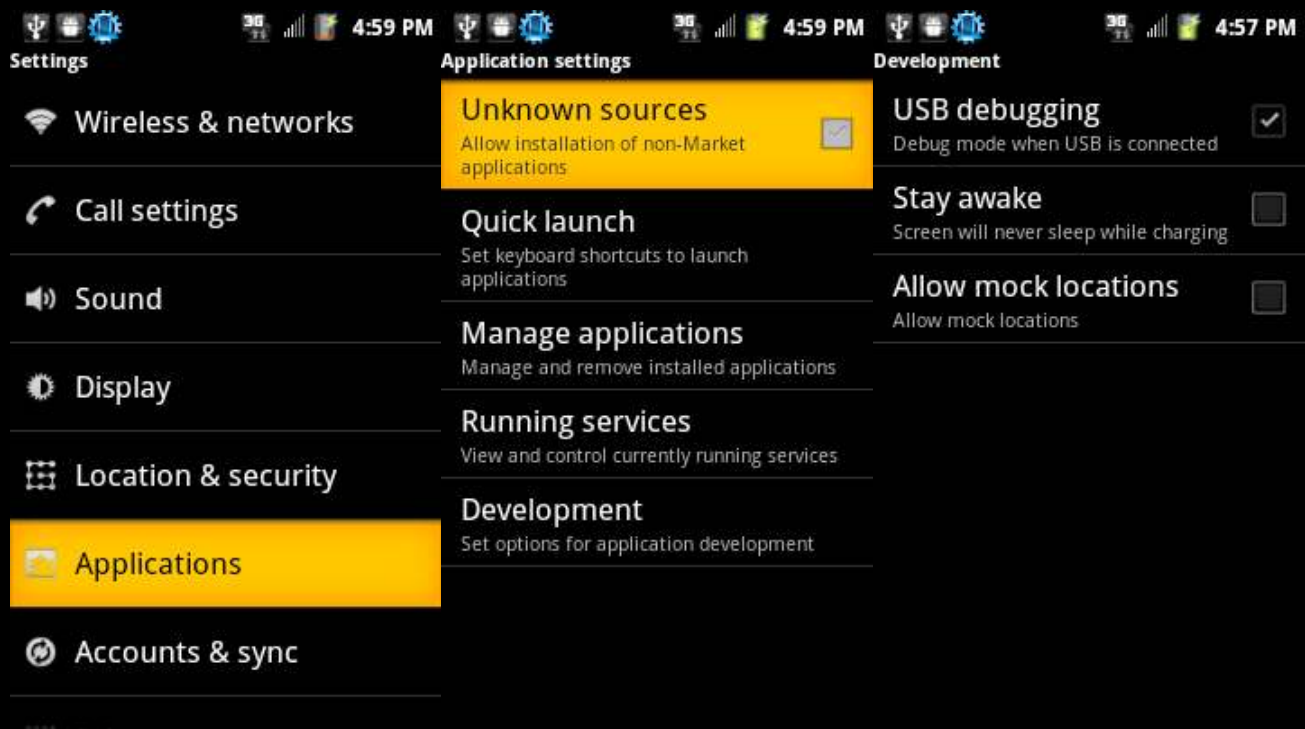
3G 4:59 PM
Settings
Wireless & networks
Call settings
Sound
Display
Location & security
Applications
Accounts & sync

3G 4:59 PM
Application settings
Unknown sources
Allow installation of non-Market applications
Quick launch
Set keyboard shortcuts to launch applications
Manage applications
Manage and remove installed applications
Running services
View and control currently running services
Development
Set options for application development

3G 4:57 PM
Development
USB debugging
Debug mode when USB is connected
Stay awake
Screen will never sleep while charging
Allow mock locations
Allow mock locations